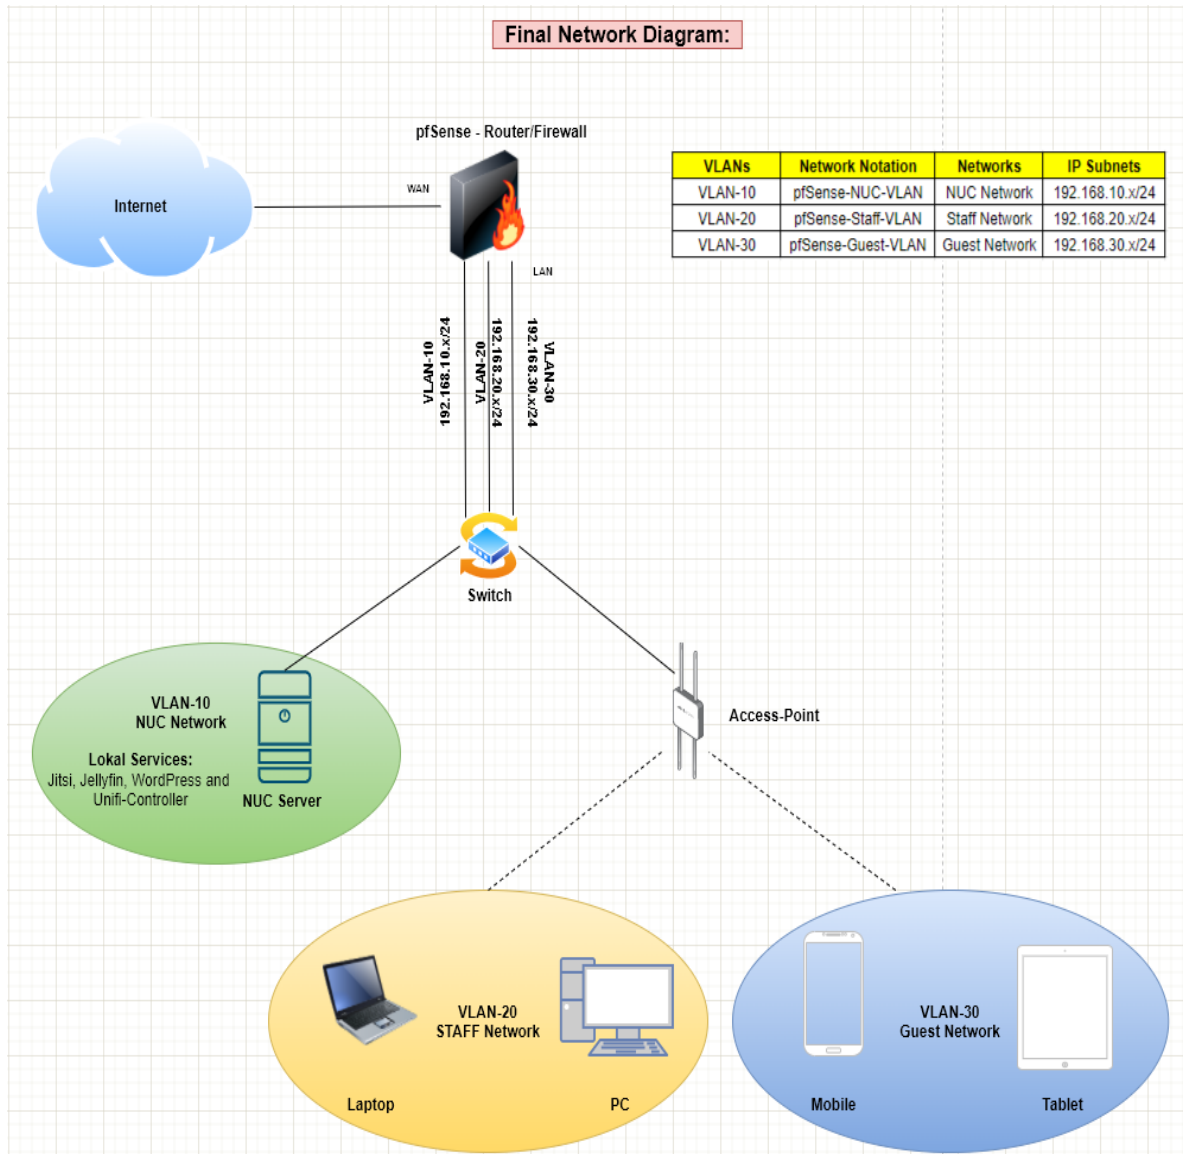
Final Network Diagram:

pfSense - Router/Firewall

| VLANs | Network Notation | Networks | IP Subnets |
|---|---|---|---|
| VLAN-10 | pfSense-NUC-VLAN | NUC Network | 192.168.10.x/24 |
| VLAN-20 | pfSense-Staff-VLAN | Staff Network | 192.168.20.x/24 |
| VLAN-30 | pfSense-Guest-VLAN | Guest Network | 192.168.30.x/24 |

Internet

WAN

LAN

VLAN-10
192.168.10.x/24

VLAN-20
192.168.20.x/24

VLAN-30
192.168.30.x/24

Switch

Access-Point

VLAN-10
NUC Network

Lokal Services:
Jitsi, Jellyfin, WordPress and Unifi-Controller

NUC Server

VLAN-20
STAFF Network

Laptop

PC

VLAN-30
Guest Network

Mobile

Tablet